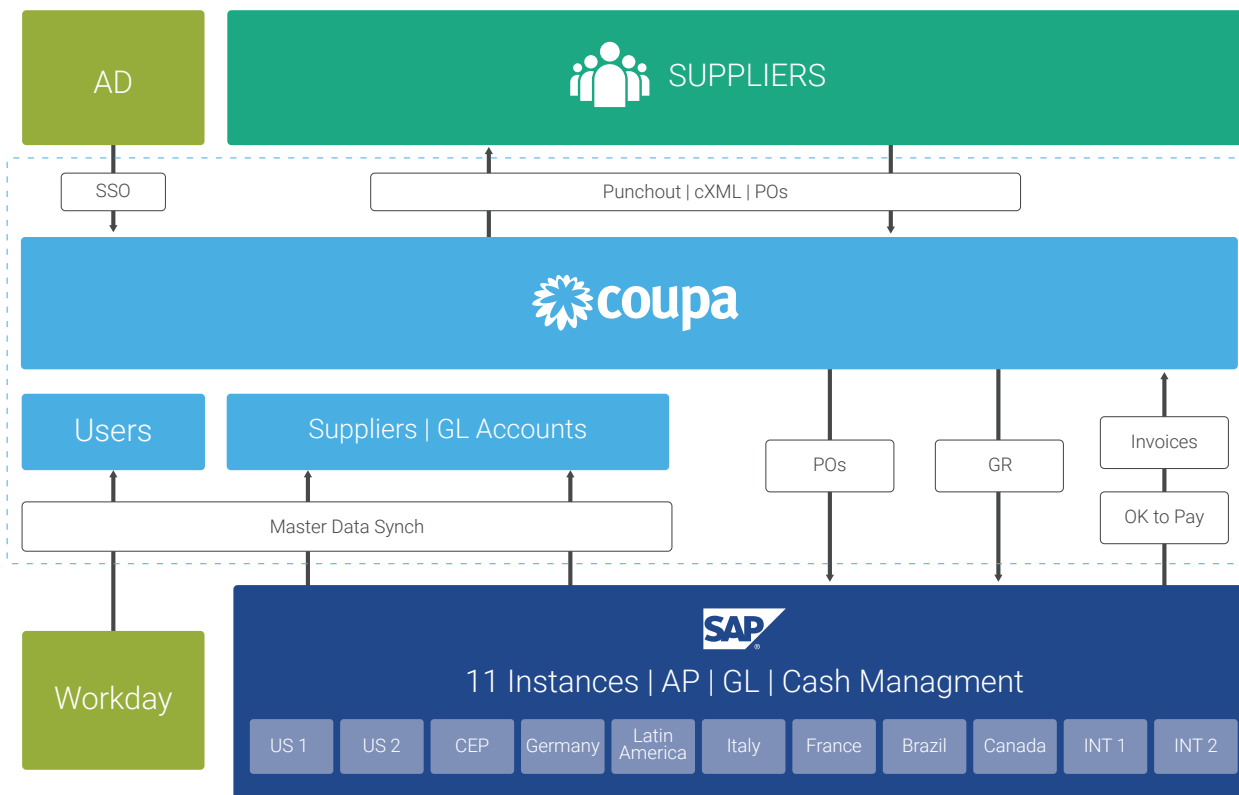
AD

SUPPLIERS

SSO

Punchout | cXML | POs

coupa

Users

Suppliers | GL Accounts

POs

GR

Invoices

OK to Pay

Master Data Synch

Workday

SAP®

11 Instances | AP | GL | Cash Managment

US 1

US 2

CEP

Germany

Latin America

Italy

France

Brazil

Canada

INT 1

INT 2